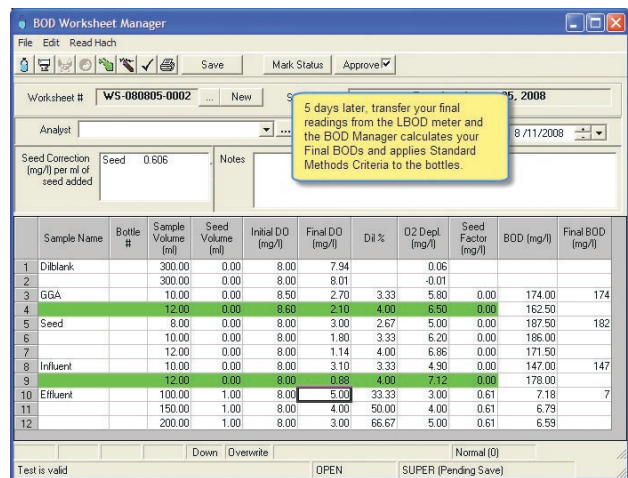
BOD Worksheet Manager

File Edit Read Hach

Save | Mark Status | Approve ☑

Worksheet # WS-080805-0002 ... New S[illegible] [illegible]05, 2008

Analyst ... 8/11/2008

Seed Correction (mg/l) per ml of seed added | Seed 0.606 | Notes

5 days later, transfer your final readings from the LBOD meter and the BOD Manager calculates your Final BODs and applies Standard Methods Criteria to the bottles.

| | Sample Name | Bottle # | Sample Volume (ml) | Seed Volume (ml) | Initial DO (mg/l) | Final DO (mg/l) | Dil % | O2 Depl. (mg/l) | Seed Factor (mg/l) | BOD (mg/l) | Final BOD (mg/l) |
|---|---|---|---|---|---|---|---|---|---|---|---|
| 1 | Dilblank | | 300.00 | 0.00 | 8.00 | 7.94 | | 0.06 | | | |
| 2 | | | 300.00 | 0.00 | 8.00 | 8.01 | | -0.01 | | | |
| 3 | GGA | | 10.00 | 0.00 | 8.50 | 2.70 | 3.33 | 5.80 | 0.00 | 174.00 | 174 |
| 4 | | | 12.00 | 0.00 | 8.60 | 2.10 | 4.00 | 6.50 | 0.00 | 162.50 | |
| 5 | Seed | | 8.00 | 0.00 | 8.00 | 3.00 | 2.67 | 5.00 | 0.00 | 187.50 | 182 |
| 6 | | | 10.00 | 0.00 | 8.00 | 1.80 | 3.33 | 6.20 | 0.00 | 186.00 | |
| 7 | | | 12.00 | 0.00 | 8.00 | 1.14 | 4.00 | 6.86 | 0.00 | 171.50 | |
| 8 | Influent | | 10.00 | 0.00 | 8.00 | 3.10 | 3.33 | 4.90 | 0.00 | 147.00 | 147 |
| 9 | | | 12.00 | 0.00 | 8.00 | 0.88 | 4.00 | 7.12 | 0.00 | 178.00 | |
| 10 | Effluent | | 100.00 | 1.00 | 8.00 | 5.00 | 33.33 | 3.00 | 0.61 | 7.18 | 7 |
| 11 | | | 150.00 | 1.00 | 8.00 | 4.00 | 50.00 | 4.00 | 0.61 | 6.79 | |
| 12 | | | 200.00 | 1.00 | 8.00 | 3.00 | 66.67 | 5.00 | 0.61 | 6.59 | |

Down | Overwrite | Normal (0)

Test is valid | OPEN | SUPER (Pending Save)